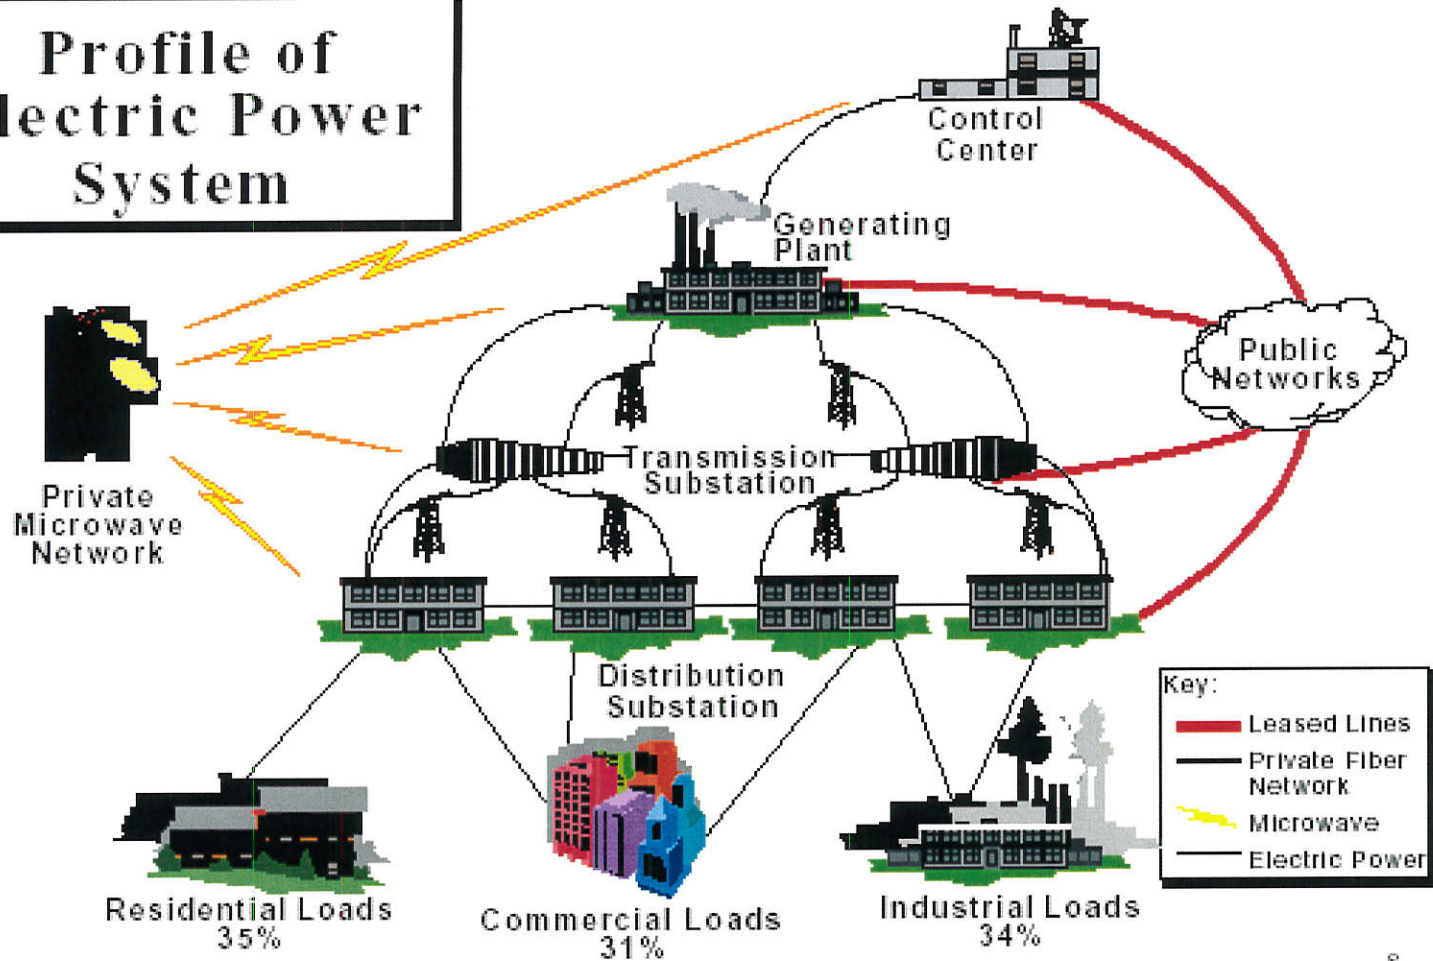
Profile of
lectric Power
System

Control
Center

Generating
Plant

Public
Networks

Private
Microwave
Network

Transmission
Substation

Distribution
Substation

Key:
Leased Lines
Private Fiber Network
Microwave
Electric Power

Residential Loads
35%

Commercial Loads
31%

Industrial Loads
34%